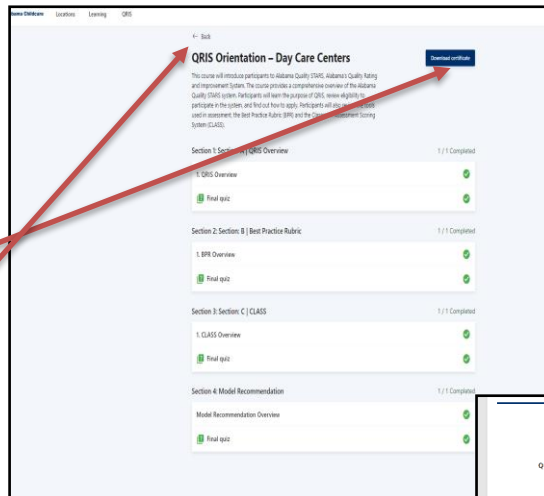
bama Childcare Locations Learning QRIS

← Back

QRIS Orientation – Day Care Centers

Download certificate

This course will introduce participants to Alabama Quality STARS, Alabama's Quality Rating and Improvement System. The course provides a comprehensive overview of the Alabama Quality STARS system. Participants will learn the purpose of QRIS, review eligibility to participate in the system, and find out how to apply. Participants will also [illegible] used in assessment, the Best Practice Rubric (BPR) and the Cla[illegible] Assessment Scoring System (CLASS).

Section 1: Section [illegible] | QRIS Overview 1 / 1 Completed

1. QRIS Overview

Final quiz

Section 2: Section: B | Best Practice Rubric 1 / 1 Completed

1. BPR Overview

Final quiz

Section 3: Section: C | CLASS 1 / 1 Completed

1. CLASS Overview

Final quiz

Section 4: Model Recommendation 1 / 1 Completed

Model Recommendation Overview

Final quiz

Q